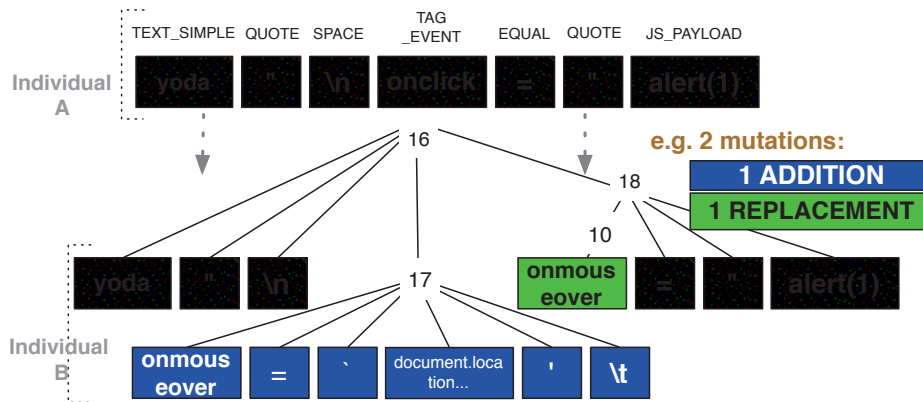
TEXT_SIMPLE QUOTE SPACE TAG _EVENT EQUAL QUOTE JS_PAYLOAD

Individual A

yoda " \n onclick = " alert(1)

16

18

e.g. 2 mutations:

1 ADDITION

1 REPLACEMENT

10

yoda " \n

17

onmouseover = " alert(1)

Individual B

onmouseover = ` document.location... ' \t